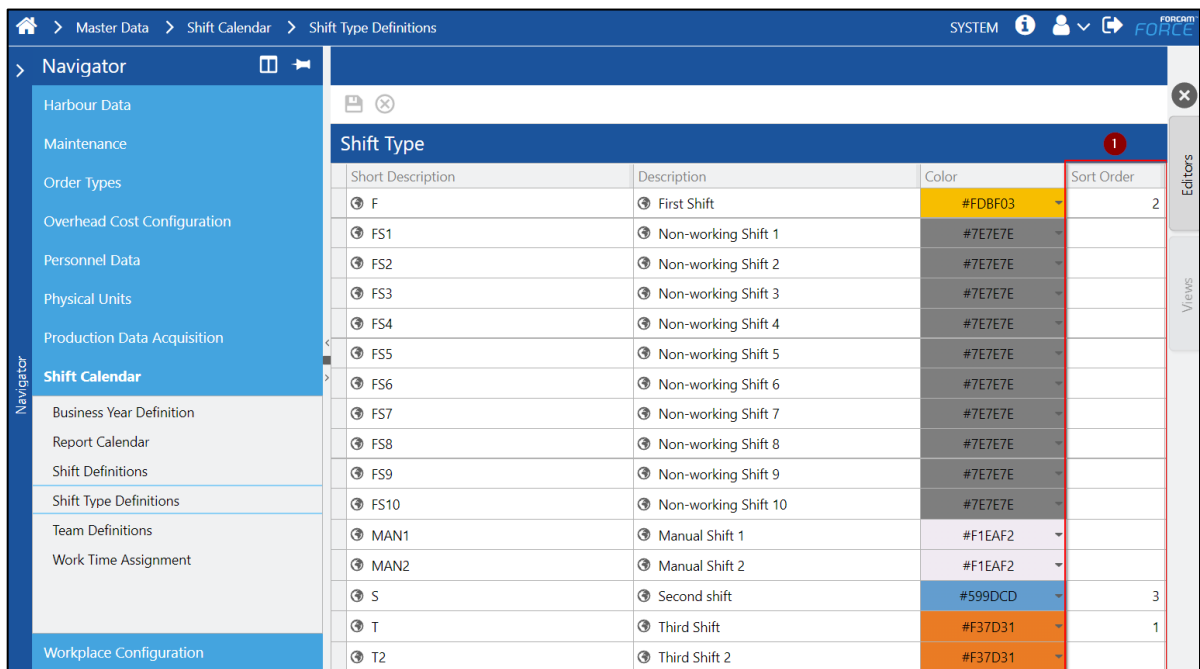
> Master Data > Shift Calendar > Shift Type Definitions SYSTEM FORCAM FORCE

> Navigator

Harbour Data
Maintenance
Order Types
Overhead Cost Configuration
Personnel Data
Physical Units
Production Data Acquisition
Shift Calendar
Business Year Definition
Report Calendar
Shift Definitions
Shift Type Definitions
Team Definitions
Work Time Assignment
Workplace Configuration

Navigator

Shift Type

1

| Short Description | Description | Color | Sort Order |
|---|---|---|---|
| F | First Shift | #FDBF03 | 2 |
| FS1 | Non-working Shift 1 | #7E7E7E | |
| FS2 | Non-working Shift 2 | #7E7E7E | |
| FS3 | Non-working Shift 3 | #7E7E7E | |
| FS4 | Non-working Shift 4 | #7E7E7E | |
| FS5 | Non-working Shift 5 | #7E7E7E | |
| FS6 | Non-working Shift 6 | #7E7E7E | |
| FS7 | Non-working Shift 7 | #7E7E7E | |
| FS8 | Non-working Shift 8 | #7E7E7E | |
| FS9 | Non-working Shift 9 | #7E7E7E | |
| FS10 | Non-working Shift 10 | #7E7E7E | |
| MAN1 | Manual Shift 1 | #F1EAF2 | |
| MAN2 | Manual Shift 2 | #F1EAF2 | |
| S | Second shift | #599DCD | 3 |
| T | Third Shift | #F37D31 | 1 |
| T2 | Third Shift 2 | #F37D31 | |

Editors
Views